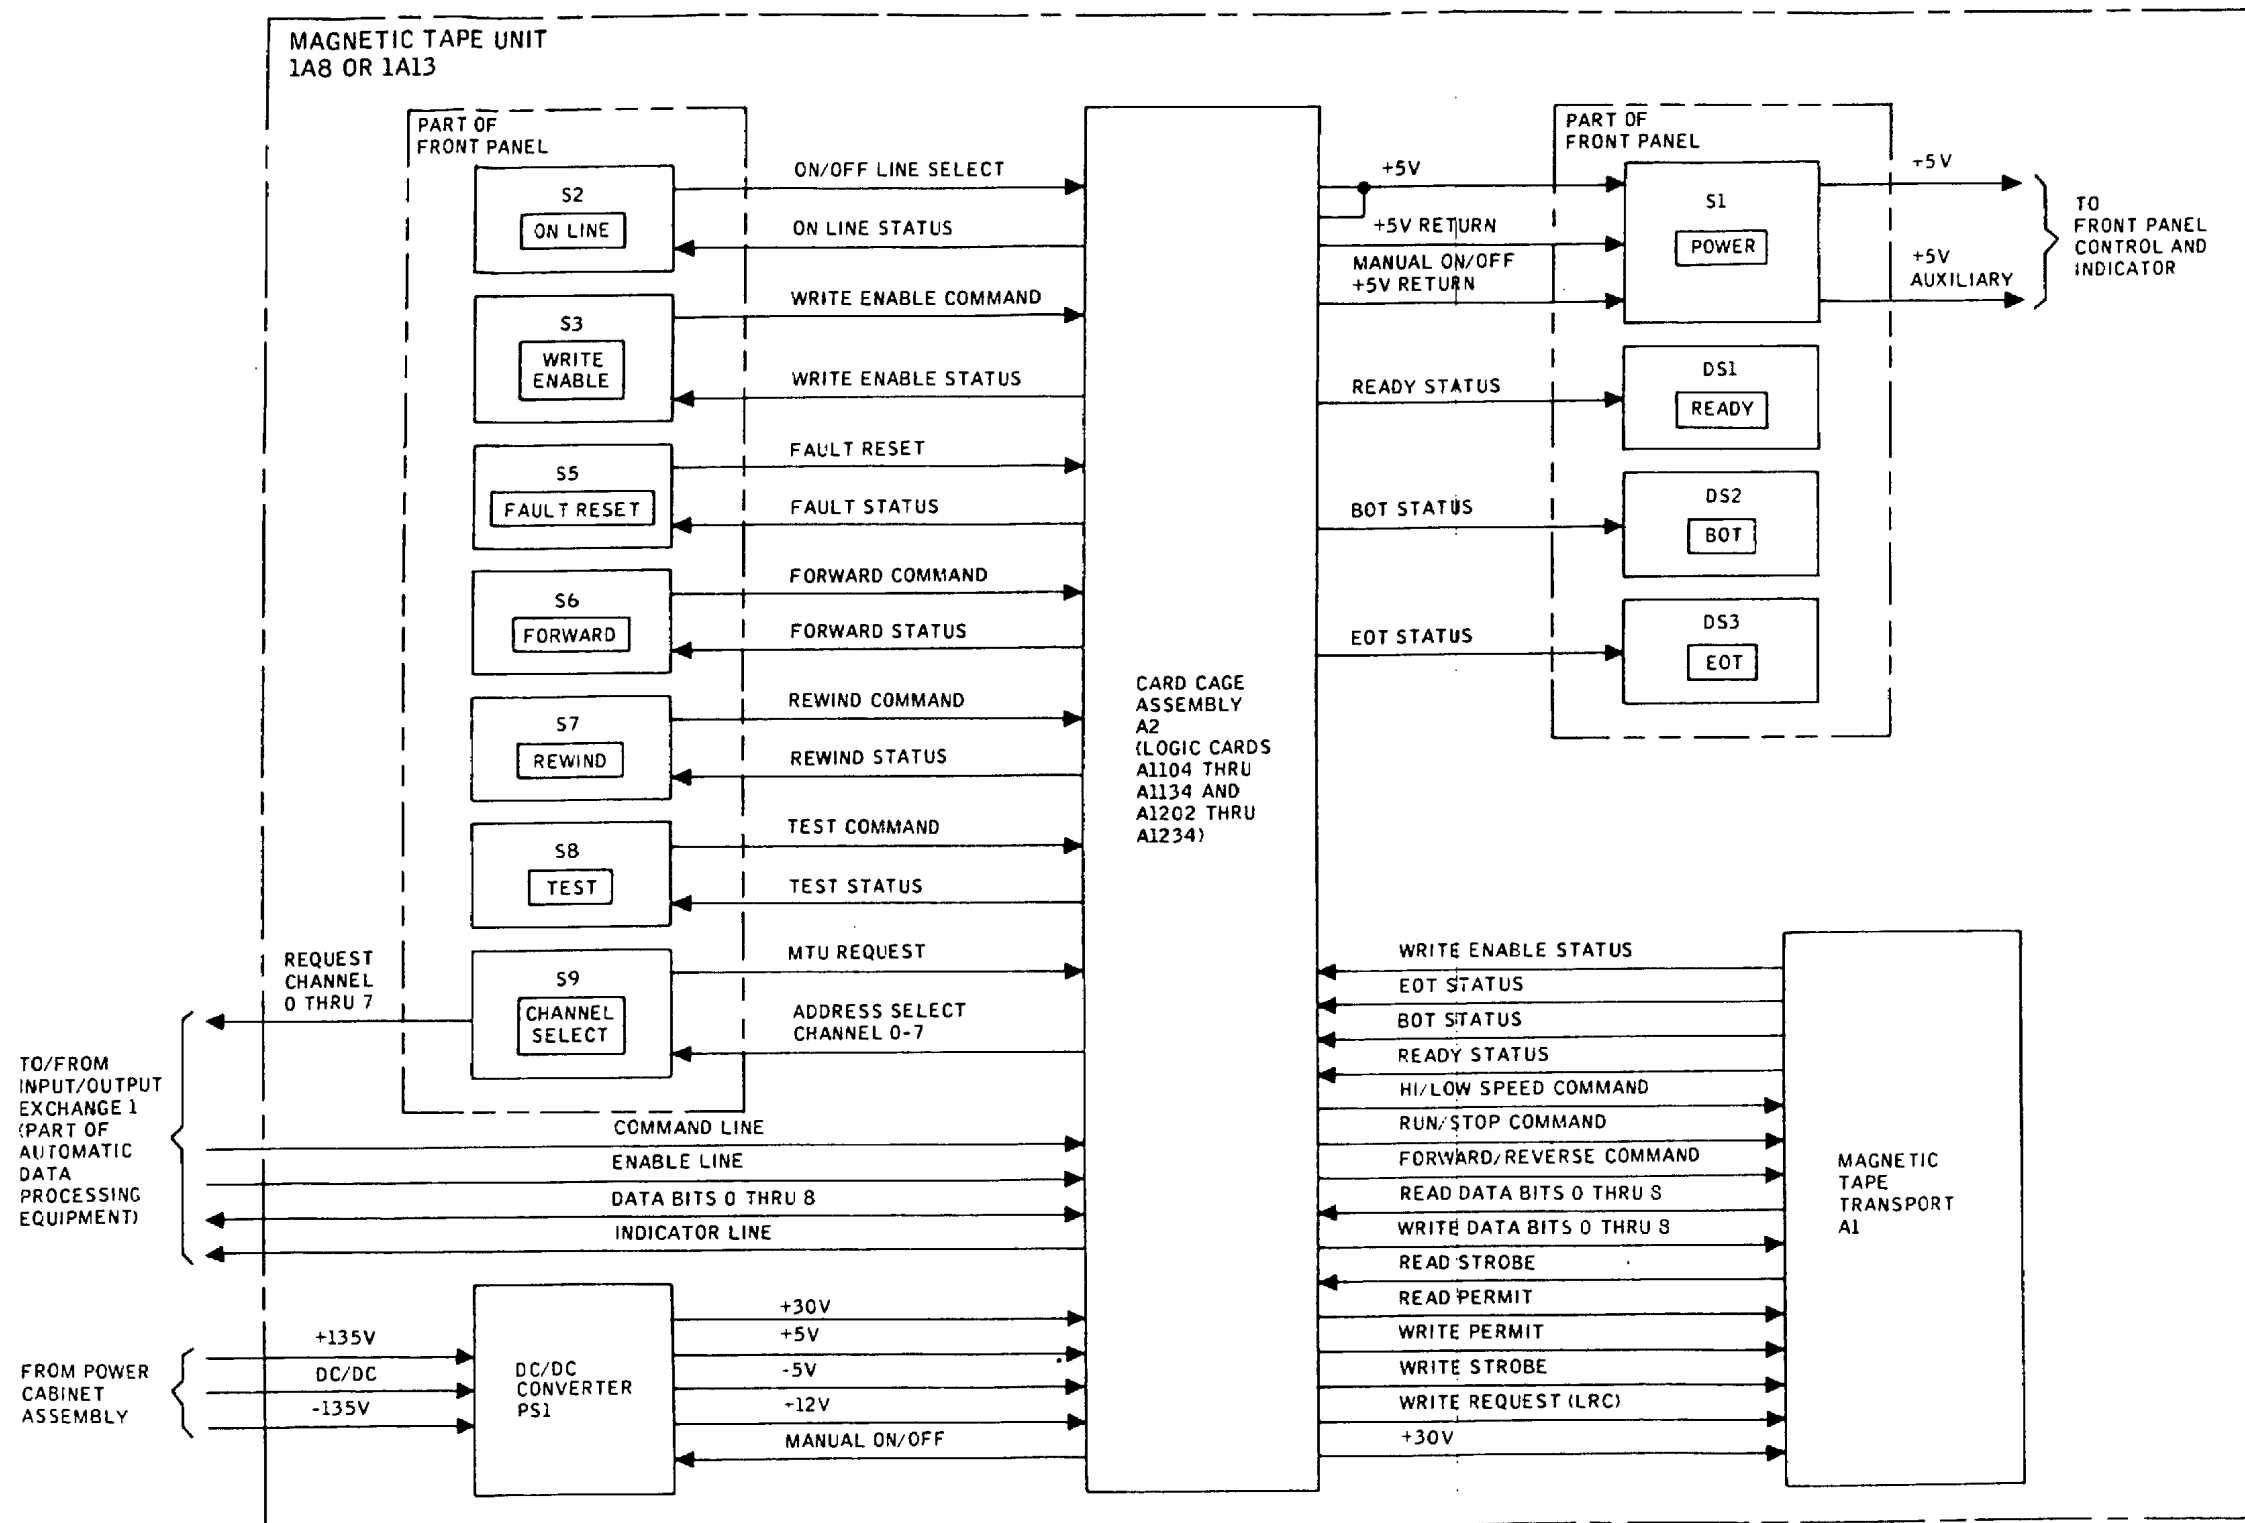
MAGNETIC TAPE UNIT
1A8 OR 1A13

PART OF
FRONT PANEL

S2
ON LINE

S3
WRITE ENABLE

S5
FAULT RESET

S6
FORWARD

S7
REWIND

S8
TEST

S9
CHANNEL SELECT

ON/OFF LINE SELECT
ON LINE STATUS
WRITE ENABLE COMMAND
WRITE ENABLE STATUS
FAULT RESET
FAULT STATUS
FORWARD COMMAND
FORWARD STATUS
REWIND COMMAND
REWIND STATUS
TEST COMMAND
TEST STATUS
MTU REQUEST
ADDRESS SELECT CHANNEL 0-7

REQUEST CHANNEL 0 THRU 7

TO/FROM INPUT/OUTPUT EXCHANGE 1 (PART OF AUTOMATIC DATA PROCESSING EQUIPMENT)

COMMAND LINE
ENABLE LINE
DATA BITS 0 THRU 8
INDICATOR LINE

FROM POWER CABINET ASSEMBLY
+135V
DC/DC
-135V

DC/DC CONVERTER PS1

+30V
+5V
-5V
+12V
MANUAL ON/OFF

CARD CAGE ASSEMBLY A2 (LOGIC CARDS A1104 THRU A1134 AND A1202 THRU A1234)

+5V
+5V RETURN
MANUAL ON/OFF +5V RETURN
READY STATUS
BOT STATUS
EOT STATUS

PART OF
FRONT PANEL

S1
POWER

DS1
READY

DS2
BOT

DS3
EOT

+5V
+5V AUXILIARY

TO FRONT PANEL CONTROL AND INDICATOR

WRITE ENABLE STATUS
EOT STATUS
BOT STATUS
READY STATUS
HI/LOW SPEED COMMAND
RUN/STOP COMMAND
FORWARD/REVERSE COMMAND
READ DATA BITS 0 THRU 8
WRITE DATA BITS 0 THRU 8
READ STROBE
READ PERMIT
WRITE PERMIT
WRITE STROBE
WRITE REQUEST (LRC)
+30V

MAGNETIC TAPE TRANSPORT A1